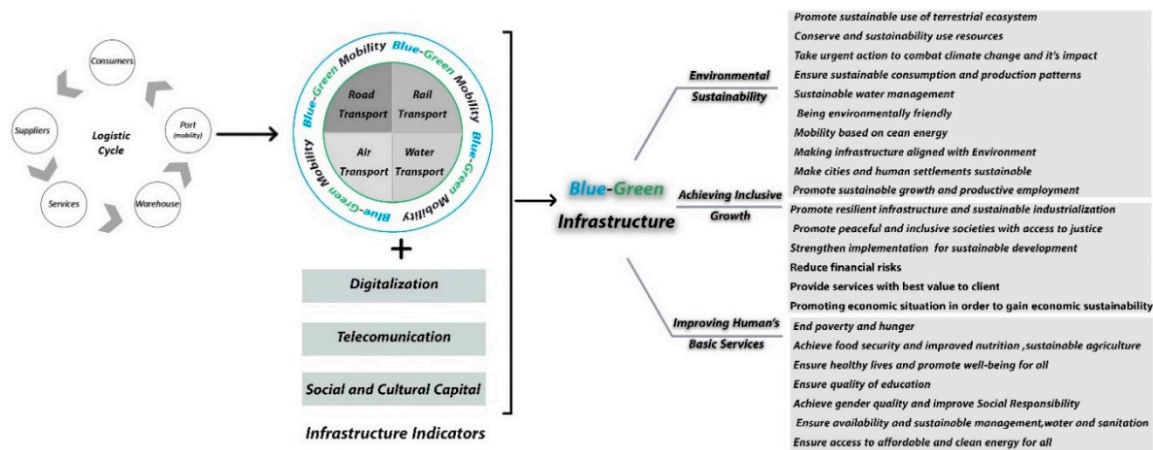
Consumers

Port (mobility)

Warehouse

Services

Suppliers

Logistic Cycle

Blue-Green Mobility Blue-Green Mobility Blue-Green Mobility Blue-Green Mobility

Road Transport

Rail Transport

Air Transport

Water Transport

+

Digitalization

Telecomunication

Social and Cultural Capital

Infrastructure Indicators

Blue-Green Infrastructure

Environmental Sustainability

Promote sustainable use of terrestrial ecosystem
Conserve and sustainability use resources
Take urgent action to combat climate change and it's impact
Ensure sustainable consumption and production patterns
Sustainable water management
Being environmentally friendly
Mobility based on cean energy
Making infrastructure aligned with Environment
Make cities and human settlements sustainable
Promote sustainable growth and productive employment

Achieving Inclusive Growth

Promote resilient infrastructure and sustainable industrialization
Promote peaceful and inclusive societies with access to justice
Strengthen implementation for sustainable development
Reduce financial risks
Provide services with best value to client
Promoting economic situation in order to gain economic sustainability

Improving Human's Basic Services

End poverty and hunger
Achieve food security and improved nutrition ,sustainable agriculture
Ensure healthy lives and promote well-being for all
Ensure quality of education
Achieve gender quality and improve Social Responsibility
Ensure availability and sustainable management,water and sanitation
Ensure access to affordable and clean energy for all